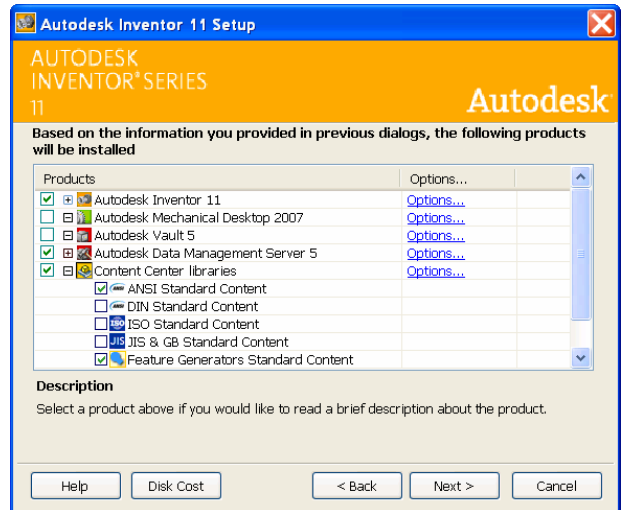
Autodesk Inventor 11 Setup

AUTODESK
INVENTOR® SERIES
11

Autodesk

Based on the information you provided in previous dialogs, the following products will be installed

| Products | Options... |
|---|---|
| Autodesk Inventor 11 | Options... |
| Autodesk Mechanical Desktop 2007 | Options... |
| Autodesk Vault 5 | Options... |
| Autodesk Data Management Server 5 | Options... |
| Content Center libraries | Options... |
| ANSI Standard Content | |
| DIN Standard Content | |
| ISO ISO Standard Content | |
| JIS JIS & GB Standard Content | |
| Feature Generators Standard Content | |

Description

Select a product above if you would like to read a brief description about the product.

Help | Disk Cost | < Back | Next > | Cancel